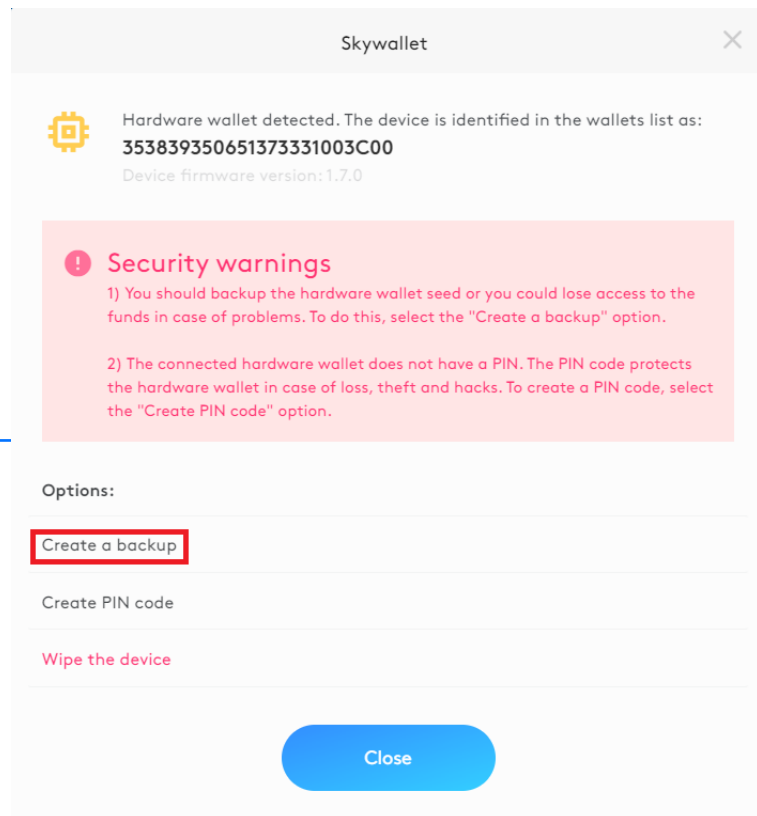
Skywallet

Hardware wallet detected. The device is identified in the wallets list as:
353839350651373331003C00
Device firmware version: 1.7.0

Security warnings
1) You should backup the hardware wallet seed or you could lose access to the funds in case of problems. To do this, select the "Create a backup" option.

2) The connected hardware wallet does not have a PIN. The PIN code protects the hardware wallet in case of loss, theft and hacks. To create a PIN code, select the "Create PIN code" option.

Options:

Create a backup

Create PIN code

Wipe the device

Close